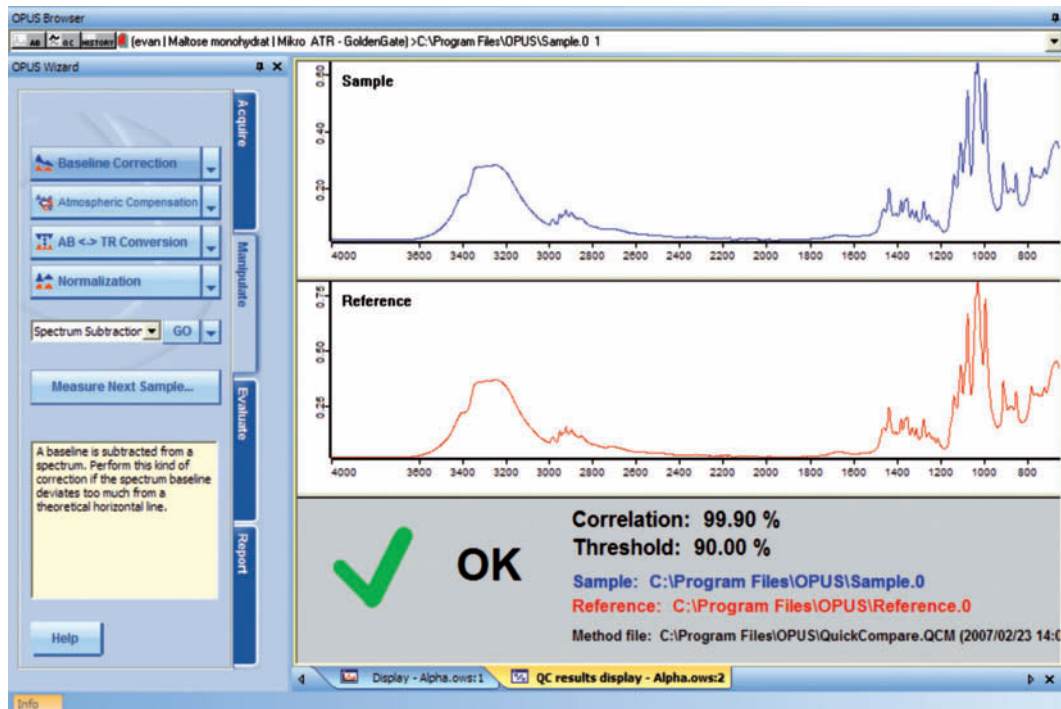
OPUS Browser

AB QC HISTORY (evan | Maltose monohydrat | Mikro ATR - GoldenGate) >C:\Program Files\OPUS\Sample.0 1

OPUS Wizard

Acquire

Baseline Correction

Atmospheric Compensation

AB <-> TR Conversion

Normalization

Manipulate

Spectrum Subtraction GO

Measure Next Sample...

Evaluate

A baseline is subtracted from a spectrum. Perform this kind of correction if the spectrum baseline deviates too much from a theoretical horizontal line.

Report

Help

Sample

0.60

0.40

0.20

4000 3600 3400 3200 3000 2800 2600 2400 2200 2000 1800 1600 1400 1200 1000 800

Reference

0.75

0.50

0.25

4000 3600 3400 3200 3000 2800 2600 2400 2200 2000 1800 1600 1400 1200 1000 800

OK

Correlation: 99.90 %

Threshold: 90.00 %

Sample: C:\Program Files\OPUS\Sample.0

Reference: C:\Program Files\OPUS\Reference.0

Method file: C:\Program Files\OPUS\QuickCompare.QCM (2007/02/23 14:0

Display - Alpha.ows:1

QC results display - Alpha.ows:2

Info